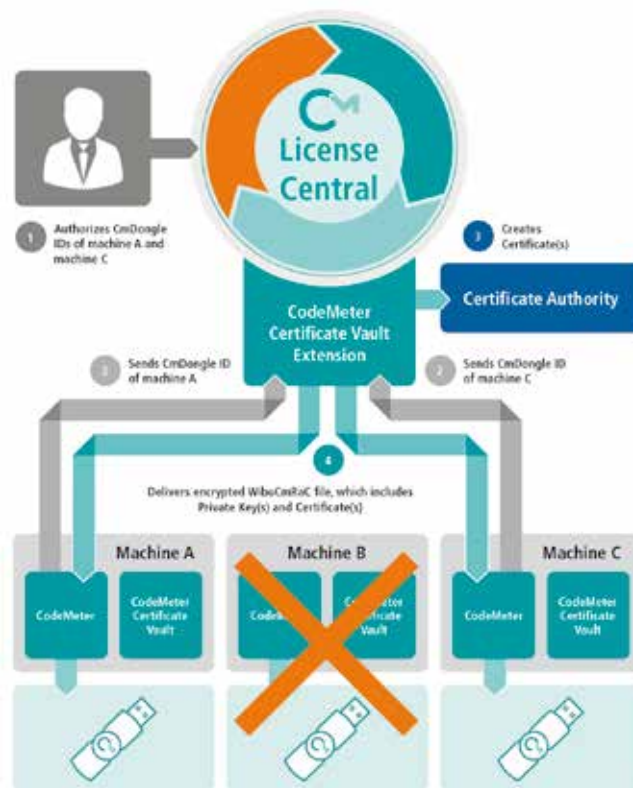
CM
License Central

1 Authorizes CmDongle IDs of machine A and machine C

3 Creates Certificate(s)

CodeMeter Certificate Vault Extension

Certificate Authority

2 Sends CmDongle ID of machine A

2 Sends CmDongle ID of machine C

4 Delivers encrypted WibuCmRaC file, which includes Private Key(s) and Certificate(s)

Machine A
CodeMeter
CodeMeter Certificate Vault

Machine B
CodeM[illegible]
C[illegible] Certificate Vault

Machine C
CodeMeter
CodeMeter Certificate Vault